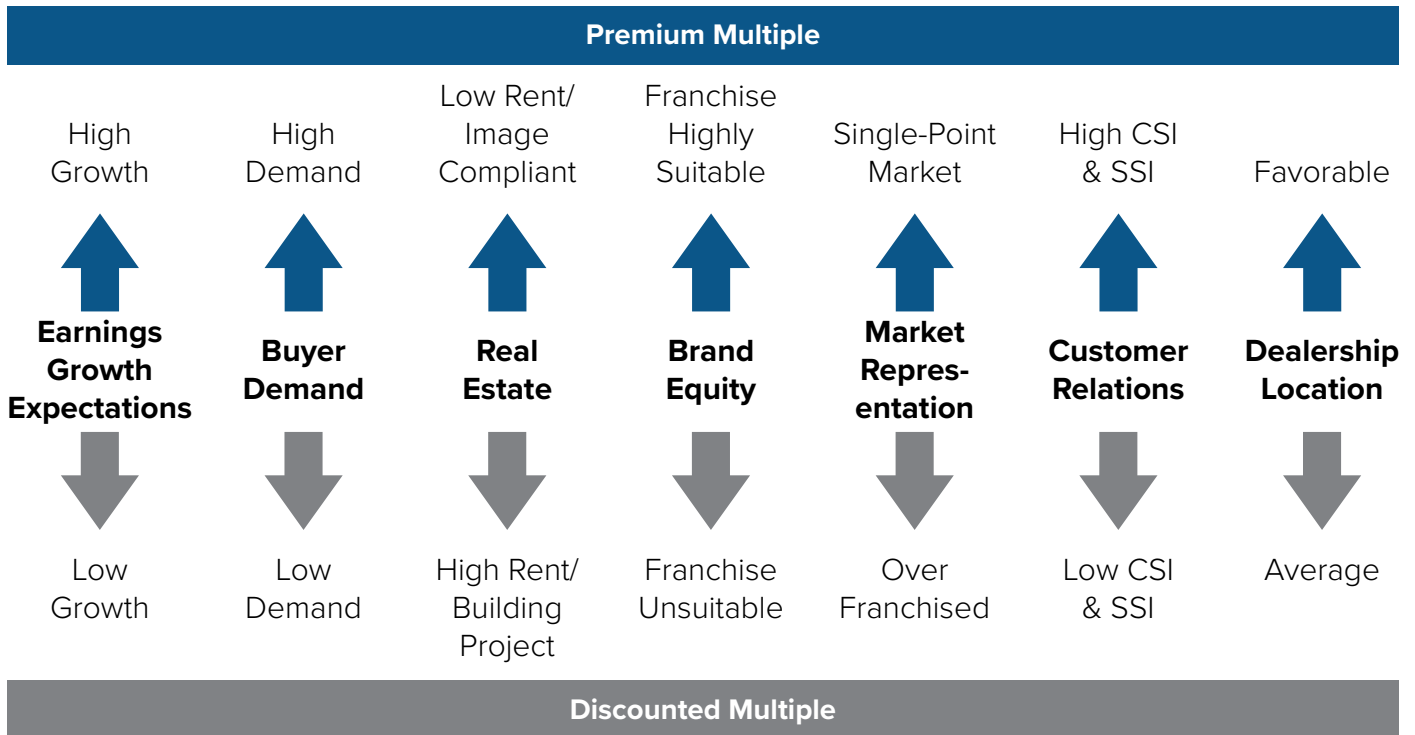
Premium Multiple

High Growth

Earnings Growth Expectations

Low Growth

High Demand

Buyer Demand

Low Demand

Low Rent/ Image Compliant

Real Estate

High Rent/ Building Project

Franchise Highly Suitable

Brand Equity

Franchise Unsuitable

Single-Point Market

Market Representation

Over Franchised

High CSI & SSI

Customer Relations

Low CSI & SSI

Favorable

Dealership Location

Average

Discounted Multiple